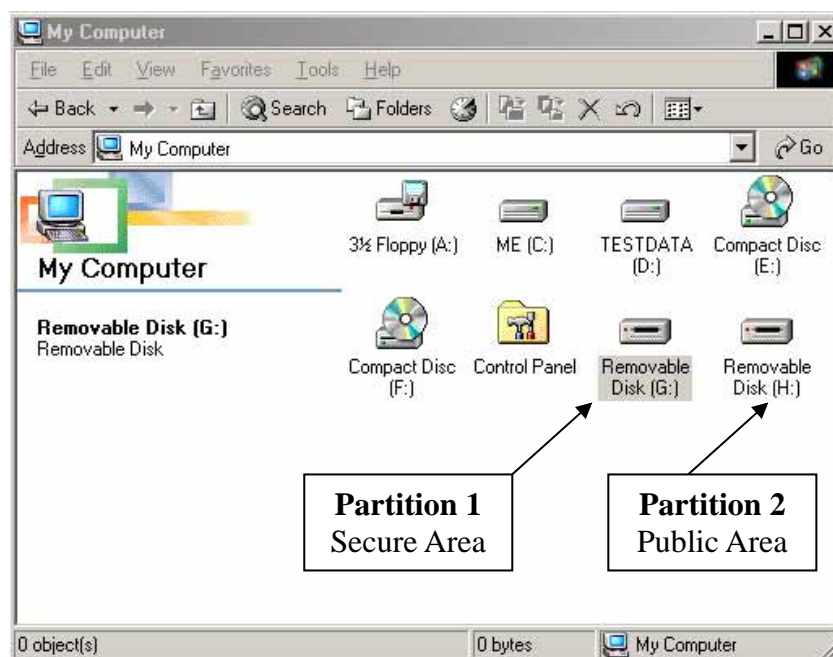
My Computer

File Edit View Favorites Tools Help

Back Search Folders

Address My Computer Go

My Computer

Removable Disk (G:)
Removable Disk

3½ Floppy (A:)

ME (C:)

TESTDATA (D:)

Compact Disc (E:)

Compact Disc (F:)

Control Panel

Removable Disk (G:)

Removable Disk (H:)

**Partition 1**
Secure Area

**Partition 2**
Public Area

0 object(s) | 0 bytes | My Computer